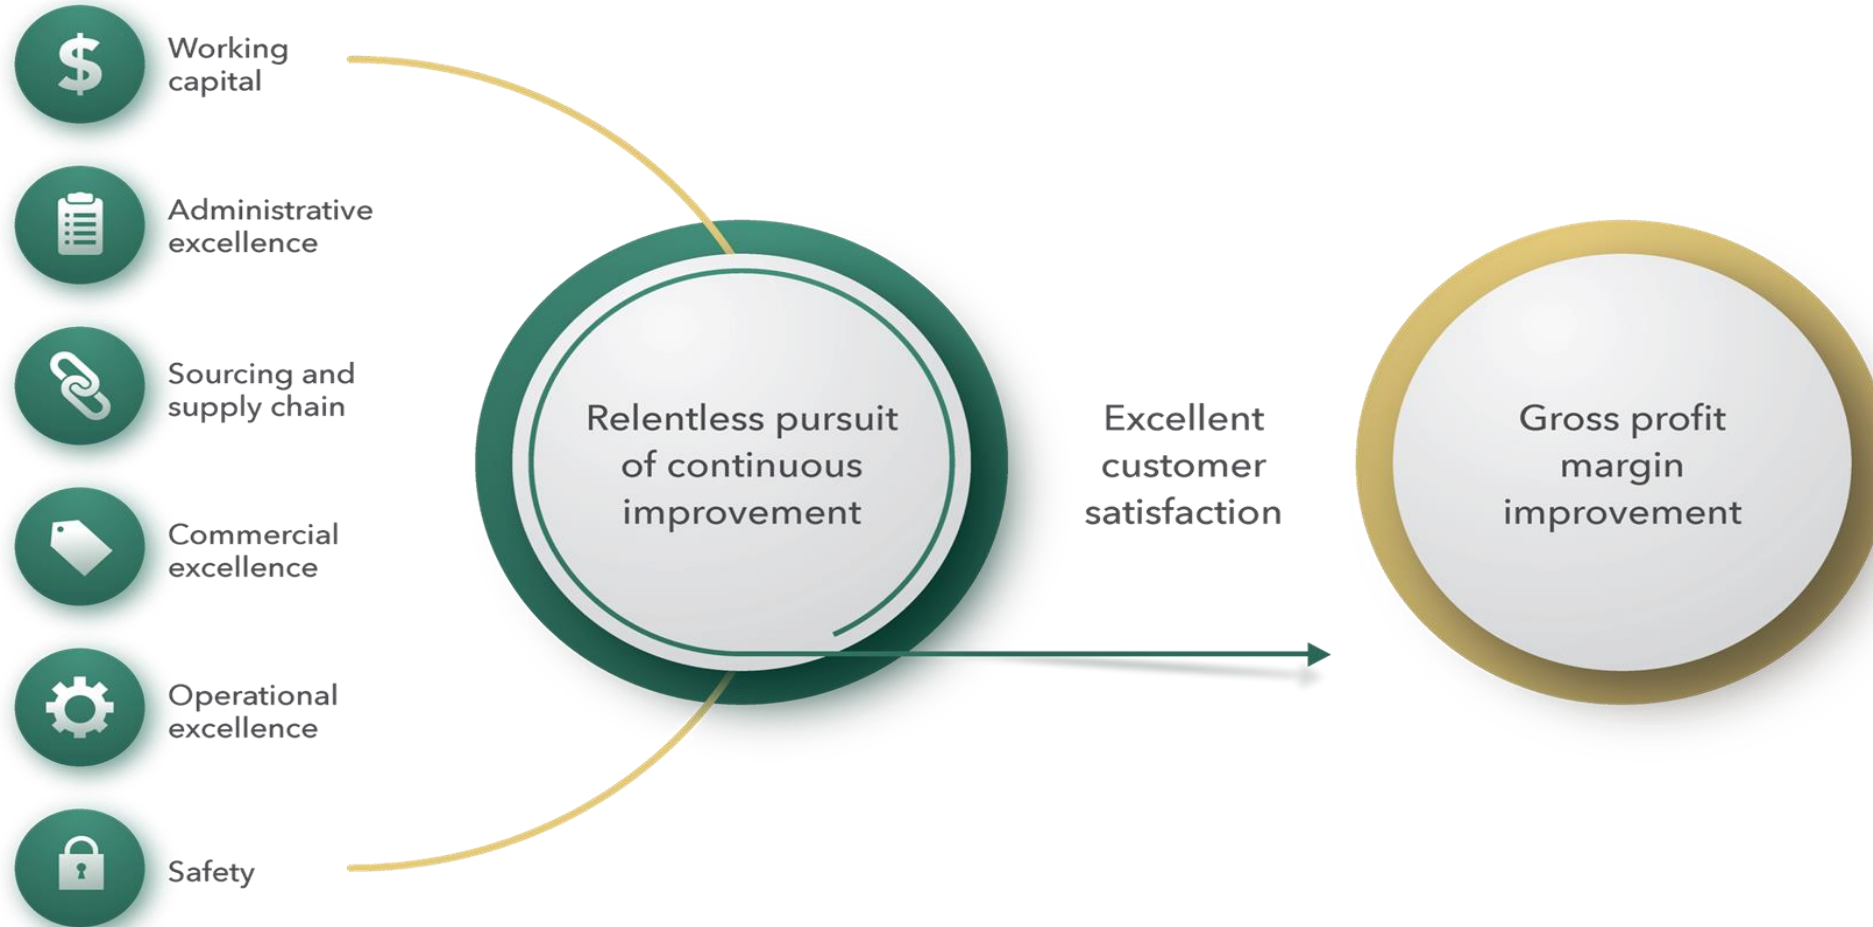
Working capital

Administrative excellence

Sourcing and supply chain

Commercial excellence

Operational excellence

Safety

Relentless pursuit of continuous improvement

Excellent customer satisfaction

Gross profit margin improvement